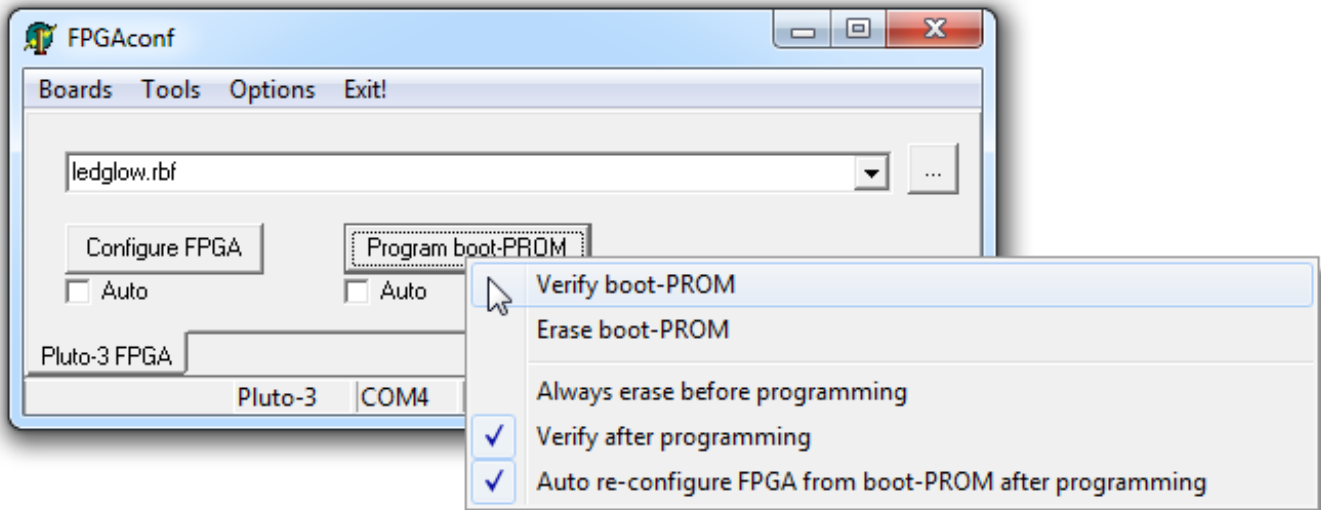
FPGAconf

Boards Tools Options Exit!

ledglow.rbf

...

Configure FPGA

Auto

Program boot-PROM

Auto

Pluto-3 FPGA

Pluto-3 COM4

Verify boot-PROM

Erase boot-PROM

Always erase before programming

✓ Verify after programming

✓ Auto re-configure FPGA from boot-PROM after programming